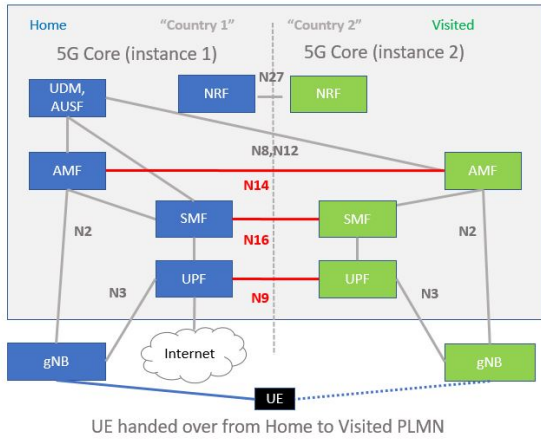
Home
"Country 1"
"Country 2"
Visited
5G Core (instance 1)
5G Core (instance 2)
UDM, AUSF
NRF
N27
NRF
N8,N12
AMF
N14
AMF
N2
SMF
N16
SMF
N2
UPF
N3
N9
UPF
N3
Internet
gNB
gNB
UE
UE handed over from Home to Visited PLMN